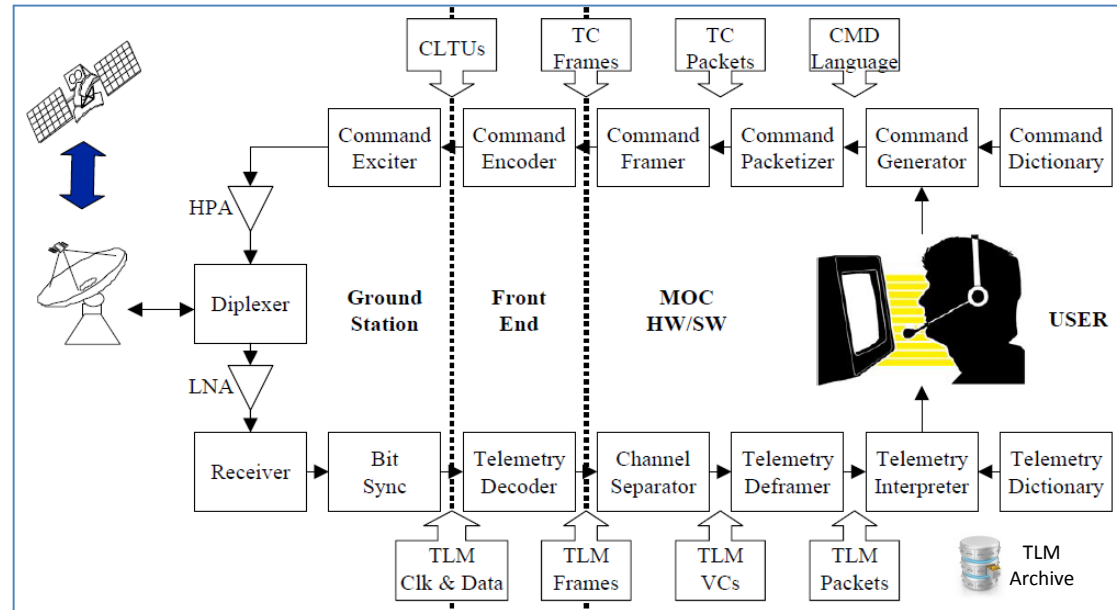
CLTUs
TC Frames
TC Packets
CMD Language

Command Exciter
Command Encoder
Command Framer
Command Packetizer
Command Generator
Command Dictionary

HPA
Diplexer
Ground Station
Front End
MOC HW/SW
USER
LNA

Receiver
Bit Sync
Telemetry Decoder
Channel Separator
Telemetry Deframer
Telemetry Interpreter
Telemetry Dictionary

TLM Clk & Data
TLM Frames
TLM VCs
TLM Packets
TLM Archive